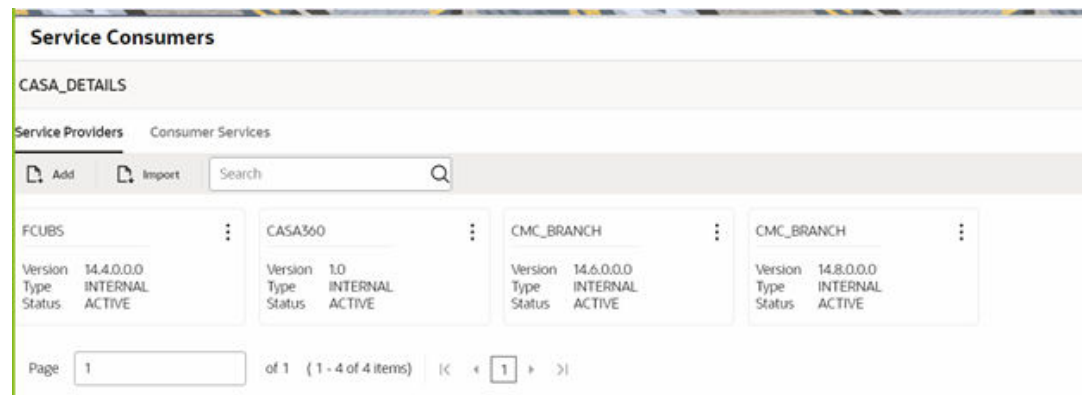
Service Consumers

CASA_DETAILS

Service Providers Consumer Services

Add Import Search

FCUBS
Version 14.4.0.0.0
Type INTERNAL
Status ACTIVE

CASA360
Version 1.0
Type INTERNAL
Status ACTIVE

CMC_BRANCH
Version 14.6.0.0.0
Type INTERNAL
Status ACTIVE

CMC_BRANCH
Version 14.8.0.0.0
Type INTERNAL
Status ACTIVE

Page 1 of 1 (1 - 4 of 4 items) |< < 1 > >|